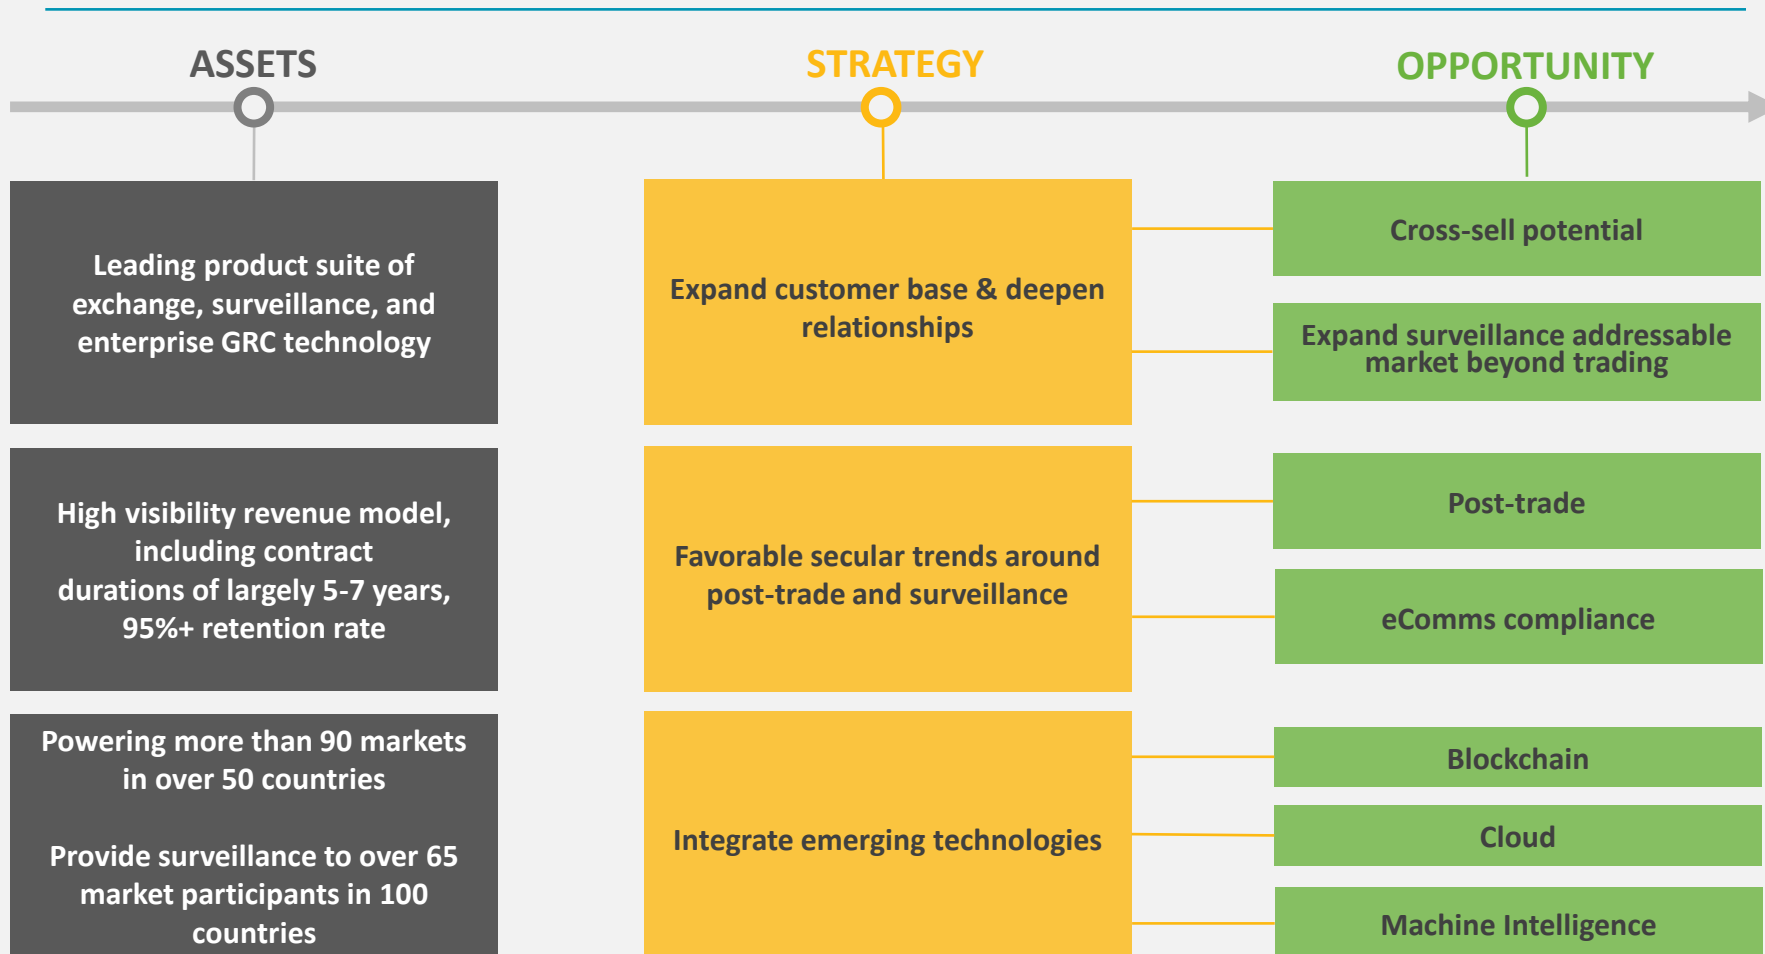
ASSETS

STRATEGY

OPPORTUNITY

Leading product suite of exchange, surveillance, and enterprise GRC technology

Expand customer base & deepen relationships

Cross-sell potential

Expand surveillance addressable market beyond trading

High visibility revenue model, including contract durations of largely 5-7 years, 95%+ retention rate

Favorable secular trends around post-trade and surveillance

Post-trade

eComms compliance

Powering more than 90 markets in over 50 countries

Provide surveillance to over 65 market participants in 100 countries

Integrate emerging technologies

Blockchain

Cloud

Machine Intelligence